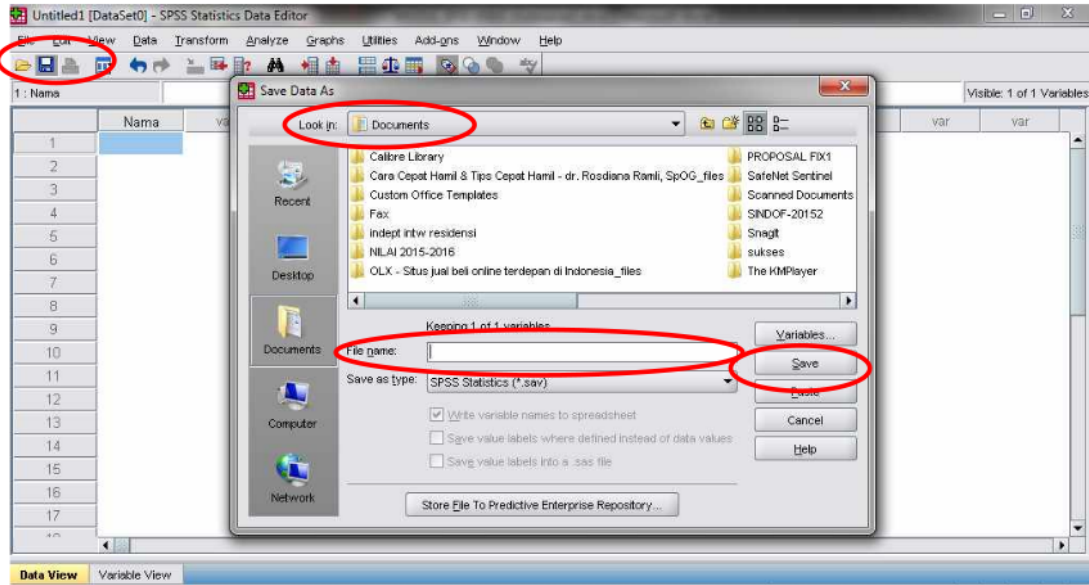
Untitled1 [DataSet0] - SPSS Statistics Data Editor

File Edit View Data Transform Analyze Graphs Utilities Add-ons Window Help

1 : Nama

Visible: 1 of 1 Variables

Nama var var var

| |
|---|
| 1 |
| 2 |
| 3 |
| 4 |
| 5 |
| 6 |
| 7 |
| 8 |
| 9 |
| 10 |
| 11 |
| 12 |
| 13 |
| 14 |
| 15 |
| 16 |
| 17 |

Save Data As

Look in: Documents

Recent

Desktop

Documents

Computer

Network

Calibre Library
Cara Cepat Hamil & Tips Cepat Hamil - dr. Rosdiana Ramli, SpOG_files
Custom Office Templates
Fax
indept intw residensi
NILAI 2015-2016
OLX - Situs jual beli online terdepan di Indonesia_files
PROPOSAL FIX1
SafeNet Sentinel
Scanned Documents
SINDOF-20152
Snagit
sukses
The KMPlayer

Keeping 1 of 1 variables.

File name:

Save as type: SPSS Statistics (*.sav)

Write variable names to spreadsheet

Save value labels where defined instead of data values

Save value labels into a .sas file

Variables...

Save

Paste

Cancel

Help

Store File To Predictive Enterprise Repository...

Data View Variable View